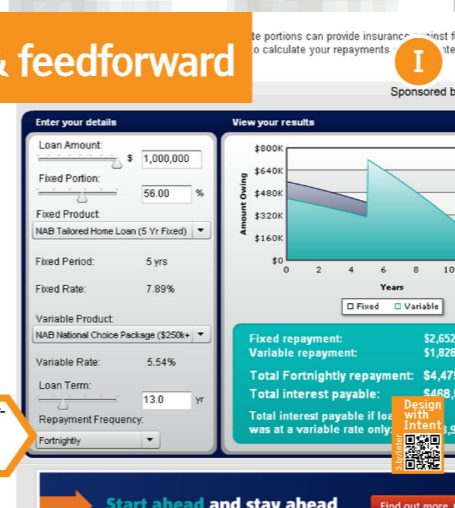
& feedforward

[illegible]te portions can provide insurance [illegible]inst f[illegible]
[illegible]o calculate your repayments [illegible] te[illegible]

I

Sponsored b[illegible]

Enter your details

Loan Amount:

$ 1,000,000

Fixed Portion:

56.00 %

Fixed Product:

NAB Tailored Home Loan (5 Yr Fixed)

Fixed Period: 5 yrs

Fixed Rate: 7.89%

Variable Product:

NAB National Choice Package ($250k+

Variable Rate: 5.54%

Loan Term:

13.0 yr

Repayment Frequency:

Fortnightly

View your results

$800K
$640K
$480K
$320K
$160K
$0

Amount Owing

0 2 4 6 8 10

Years

Fixed Variable

Fixed repayment: $2,652
Variable repayment: $1,828

Total Fortnightly repayment: $4,47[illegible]

Total interest payable: $468,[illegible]

Total interest payable if loa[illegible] was at a variable rate only: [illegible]

Design with Intent

3.ly/inter

Start ahead and stay ahead

Find out more